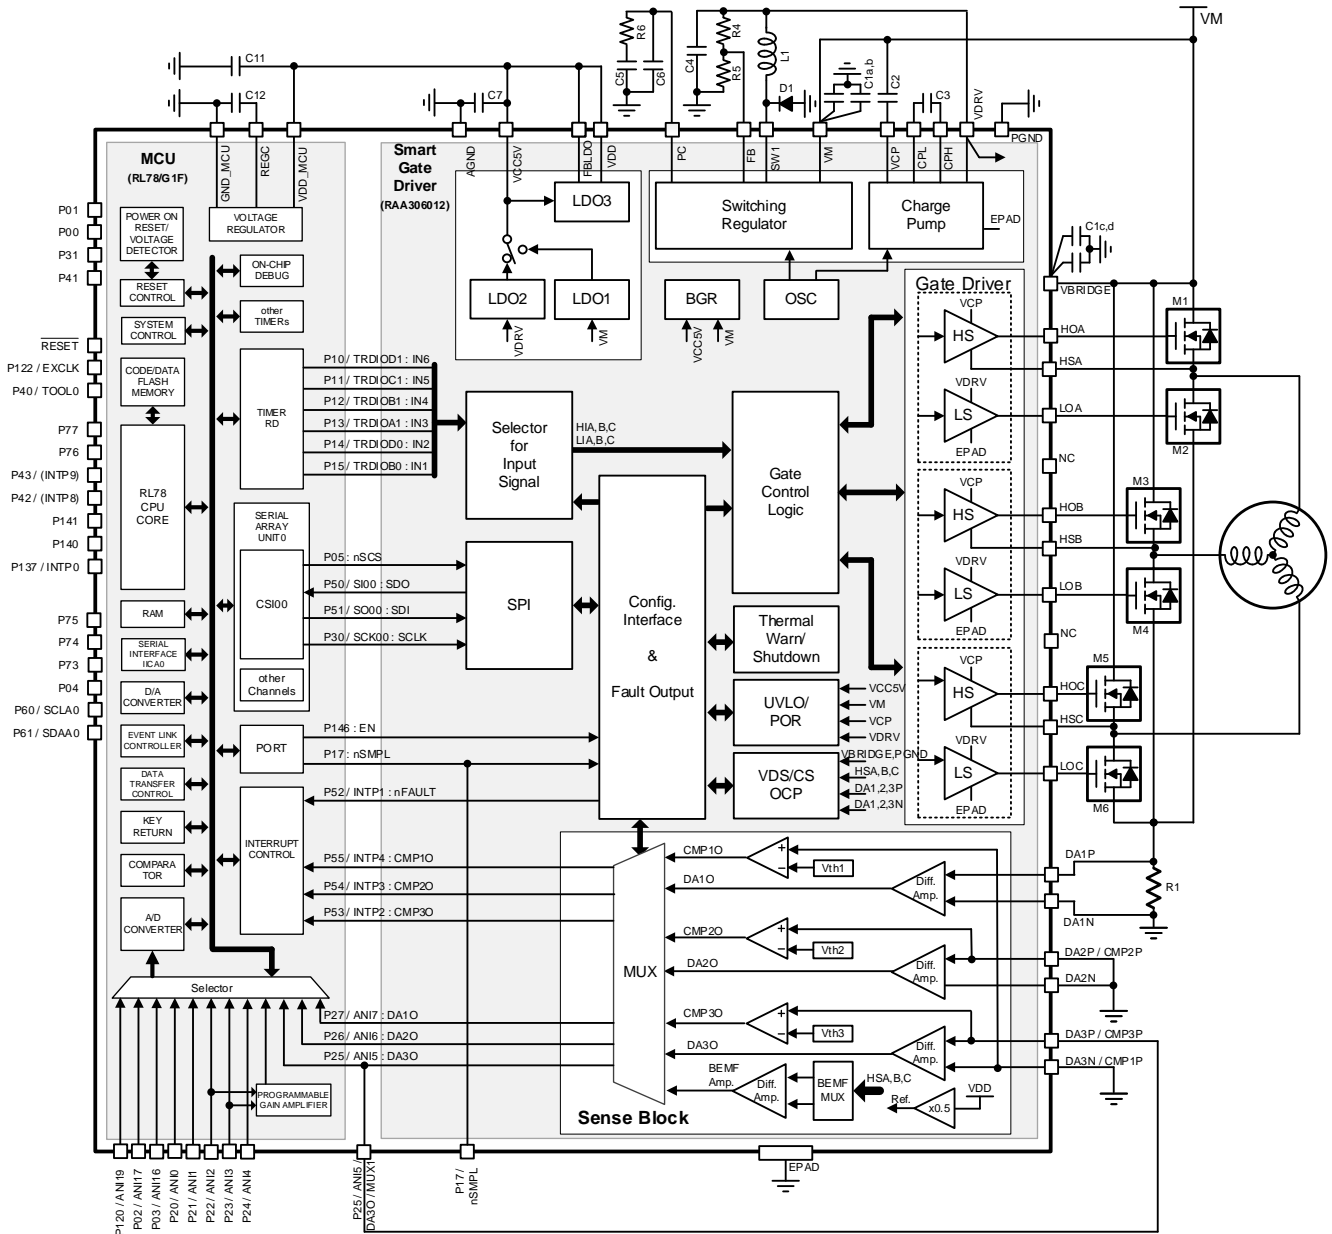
VM

C11
C12
C7
R6
C5
C6
C4
R4
R5
L1
D1
C1a,b
C2
C3
PGND
C1c,d

MCU
(RL78/G1F)

GND_MCU
REGC
VDD_MCU

VOLTAGE REGULATOR

P01
P00
P31
P41
$\overline{RESET}$
P122 / EXCLK
P40 / TOOL0
P77
P76
P43 / (INTP9)
P42 / (INTP8)
P141
P140
P137 / INTP0
P75
P74
P73
P04
P60 / SCLA0
P61 / SDAA0

POWER ON RESET/ VOLTAGE DETECTOR
RESET CONTROL
SYSTEM CONTROL
CODE/DATA FLASH MEMORY
RL78 CPU CORE
RAM
SERIAL INTERFACE IICA0
D/A CONVERTER
EVENT LINK CONTROLLER
DATA TRANSFER CONTROL
KEY RETURN
COMPARA TOR
A/D CONVERTER

ON-CHIP DEBUG
other TIMERs
TIMER RD
SERIAL ARRAY UNIT0
CSI00
other Channels
PORT
INTERRUPT CONTROL

Selector
PROGRAMMABLE GAIN AMPLIFIER

P120 / ANI19
P02 / ANI17
P03 / ANI16
P20 / ANI0
P21 / ANI1
P22 / ANI2
P23 / ANI3
P24 / ANI4
P25 / ANI5 / DA3O / MUX1
P17 / nSMPL

P10 / TRDIOD1 : IN6
P11 / TRDIOC1 : IN5
P12 / TRDIOB1 : IN4
P13 / TRDIOA1 : IN3
P14 / TRDIOD0 : IN2
P15 / TRDIOB0 : IN1
P05 : nSCS
P50 / SI00 : SDO
P51 / SO00 : SDI
P30 / SCK00 : SCLK
P146 : EN
P17 : nSMPL
P52 / INTP1 : nFAULT
P55 / INTP4 : CMP1O
P54 / INTP3 : CMP2O
P53 / INTP2 : CMP3O
P27 / ANI7 : DA1O
P26 / ANI6 : DA2O
P25 / ANI5 : DA3O

Smart Gate Driver
(RAA306012)

AGND
VCC5V
FBLDO
VDD
PC
FB
SW1
VM
VCP
CPL
CPH
VDRV
EPAD

LDO3
LDO2
LDO1
VDRV
VM
BGR
VCC5V
VM
Switching Regulator
Charge Pump
OSC

Selector for Input Signal
HIA,B,C
LIA,B,C
SPI
Config. Interface
&
Fault Output
Gate Control Logic
Thermal Warn/ Shutdown
UVLO/ POR
VCC5V
VM
VCP
VDRV
VDS/CS OCP
VBRIDGE,PGND
HSA,B,C
DA1,2,3P
DA1,2,3N

Gate Driver
VCP
HS
VDRV
LS
EPAD
VCP
HS
VDRV
LS
EPAD
VCP
HS
VDRV
LS
EPAD

VBRIDGE
HOA
HSA
LOA
NC
HOB
HSB
LOB
NC
HOC
HSC
LOC
M1
M2
M3
M4
M5
M6

CMP1O
DA1O
CMP2O
DA2O
CMP3O
DA3O
Vth1
Vth2
Vth3
Diff. Amp.
Diff. Amp.
Diff. Amp.
MUX
BEMF Amp.
Diff. Amp.
BEMF MUX
HSA,B,C
VDD
Ref.
x0.5
Sense Block

DA1P
DA1N
R1
DA2P / CMP2P
DA2N
DA3P / CMP3P
DA3N / CMP1P
EPAD